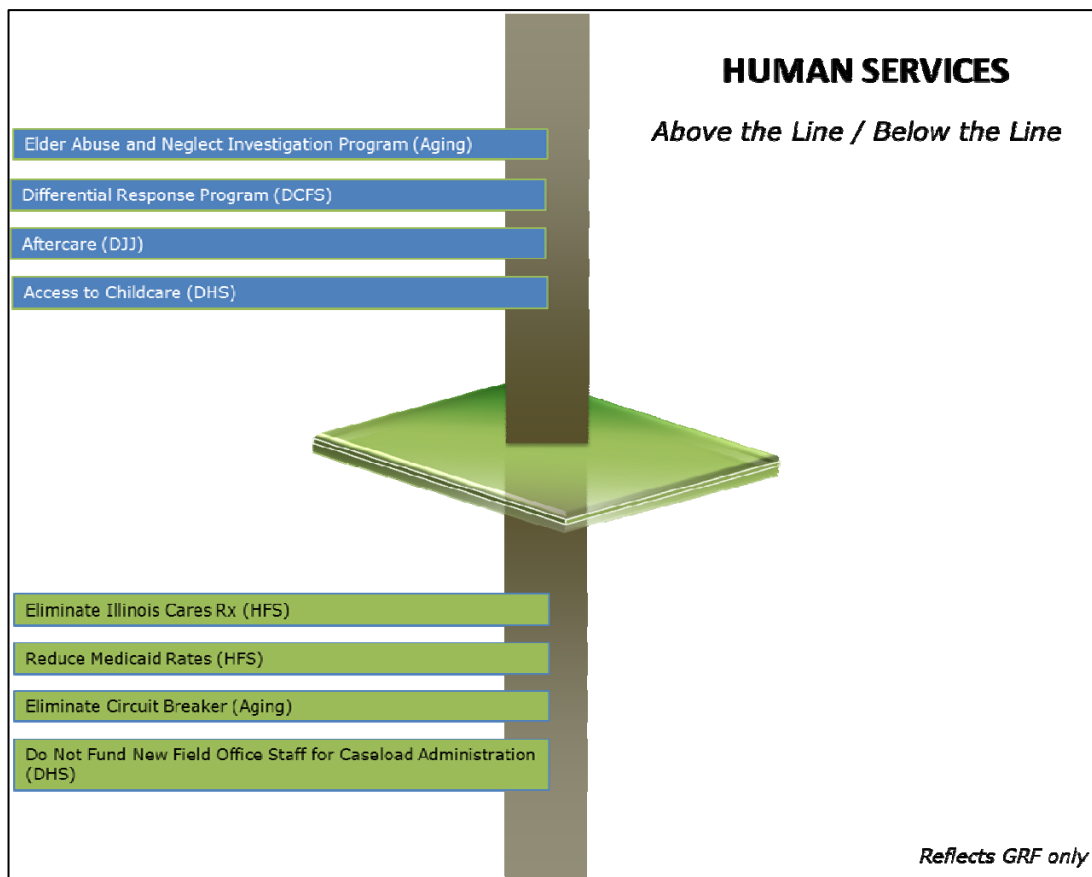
HUMAN SERVICES

Above the Line / Below the Line

Elder Abuse and Neglect Investigation Program (Aging)

Differential Response Program (DCFS)

Aftercare (DJJ)

Access to Childcare (DHS)

Eliminate Illinois Cares Rx (HFS)

Reduce Medicaid Rates (HFS)

Eliminate Circuit Breaker (Aging)

Do Not Fund New Field Office Staff for Caseload Administration (DHS)

Reflects GRF only